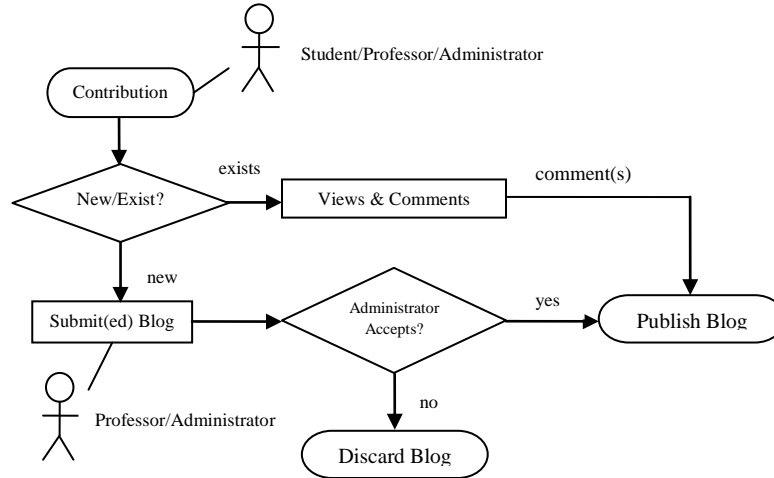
Student/Professor/Administrator

Contribution

exists

New/Exist?

Views & Comments

comment(s)

new

Submit(ed) Blog

Administrator Accepts?

yes

Publish Blog

Professor/Administrator

no

Discard Blog